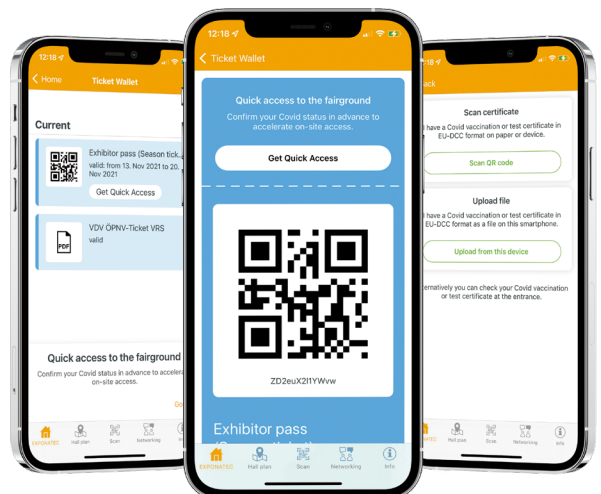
12:18

Home

Ticket Wallet

Current

Exhibitor pass (Season tick...

valid: from 13. Nov 2021 to 20. Nov 2021

Get Quick Access

VDV ÖPNV-Ticket VRS

valid

PDF

Quick access to the fairground

Confirm your Covid status in advance to accelera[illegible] on-site access.

Go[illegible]

EXPOMATEC

Hall plan

Scan

Networking

Info

12:18

Ticket Wallet

Quick access to the fairground

Confirm your Covid status in advance to accelerate on-site access.

Get Quick Access

ZD2euX2I1YWvw

Exhibitor pass

EXPOMATEC

Hall plan

Scan

Networking

Info

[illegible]ack

Scan certificate

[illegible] have a Covid vaccination or test certificate in EU-DCC format on paper or device.

Scan QR code

Upload file

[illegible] have a Covid vaccination or test certificate in EU-DCC format as a file on this smartphone.

Upload from this device

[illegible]ernatively you can check your Covid vaccination or test certificate at the entrance.

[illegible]

Hall plan

Scan

Networking

Info